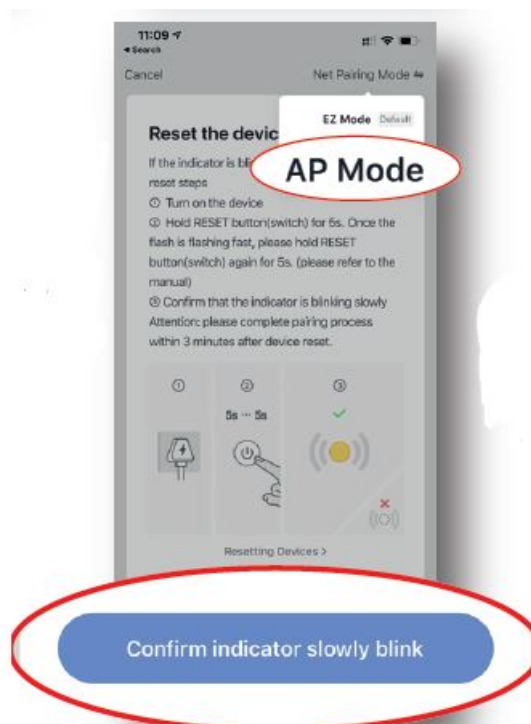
11:09
◂ Search

Cancel

Net Pairing Mode ⇋

EZ Mode Default

AP Mode

Reset the devic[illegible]

If the indicator is bli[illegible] reset steps

① Turn on the device

② Hold RESET button(switch) for 5s. Once the flash is flashing fast, please hold RESET button(switch) again for 5s. (please refer to the manual)

③ Confirm that the indicator is blinking slowly

Attention: please complete pairing process within 3 minutes after device reset.

①

②

5s ··· 5s

③

Resetting Devices >

Confirm indicator slowly blink